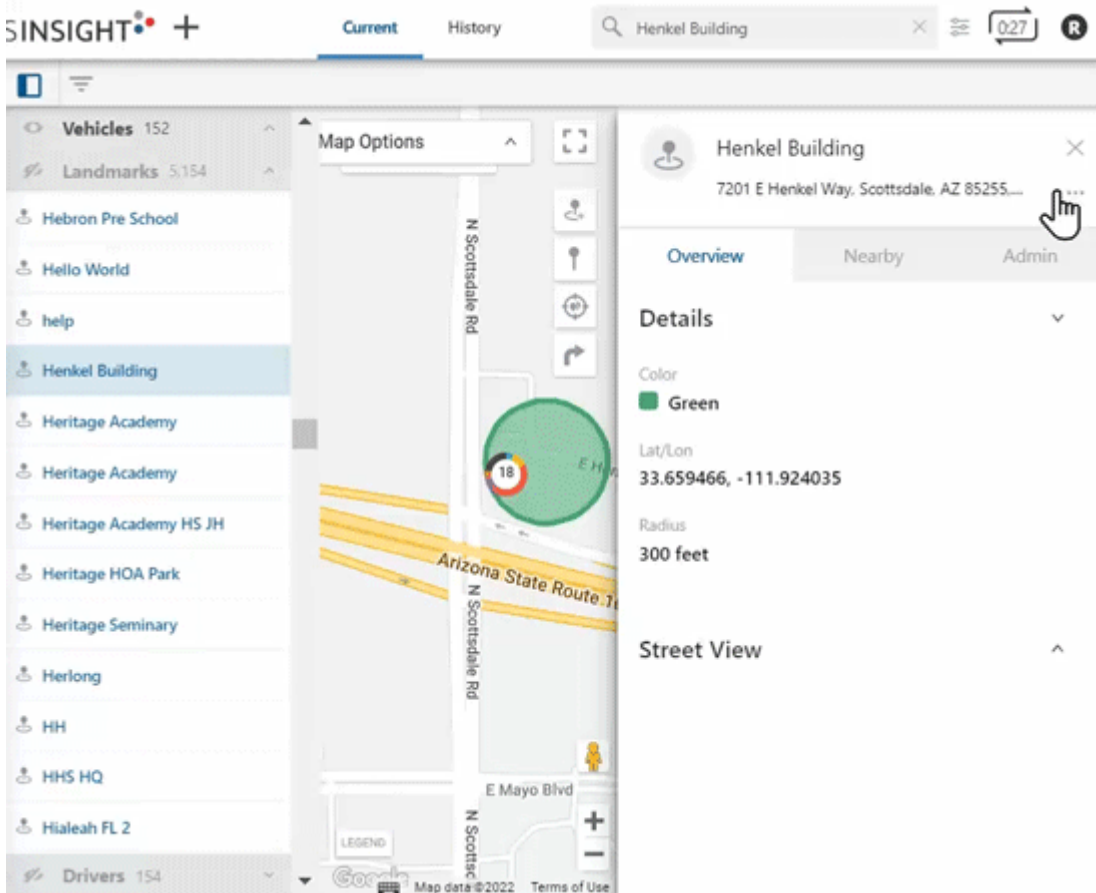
SINSIGHT +

Current History

Henkel Building

0:27

R

Vehicles 152

Landmarks 5,154

Hebron Pre School

Hello World

help

Henkel Building

Heritage Academy

Heritage Academy

Heritage Academy HS JH

Heritage HOA Park

Heritage Seminary

Herlong

HH

HHS HQ

Hialeah FL 2

Drivers 154

Map Options

N Scottsdale Rd

18

E H

Arizona State Route 1

N Scottsdale Rd

E Mayo Blvd

N Scottsd

LEGEND

Google

Map data ©2022 Terms of Use

Henkel Building

7201 E Henkel Way, Scottsdale, AZ 85255,...

Overview Nearby Admin

Details

Color

Green

Lat/Lon

33.659466, -111.924035

Radius

300 feet

Street View